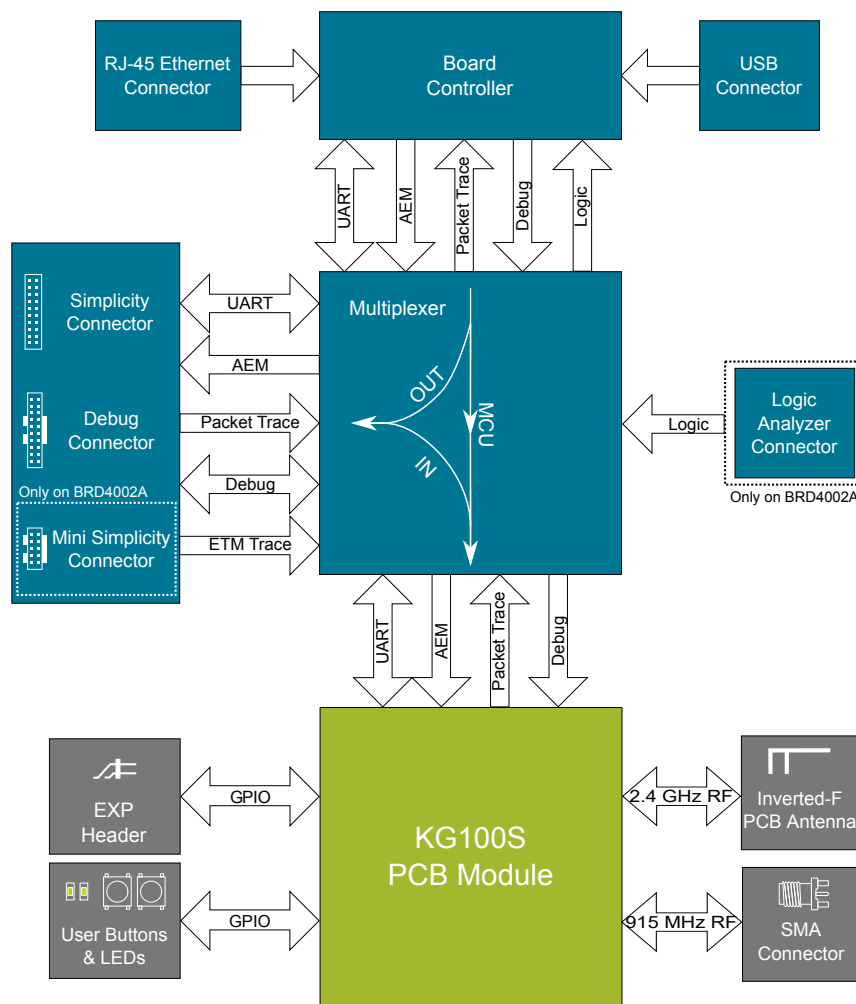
RJ-45 Ethernet Connector

Board Controller

USB Connector

UART

AEM

Packet Trace

Debug

Logic

Simplicity Connector

UART

AEM

Debug Connector

Packet Trace

Debug

Only on BRD4002A

Mini Simplicity Connector

ETM Trace

Multiplexer

OUT

MCU

IN

Logic

Logic Analyzer Connector

Only on BRD4002A

UART

AEM

Packet Trace

Debug

EXP Header

GPIO

User Buttons & LEDs

GPIO

KG100S PCB Module

2.4 GHz RF

Inverted-F PCB Antenna

915 MHz RF

SMA Connector